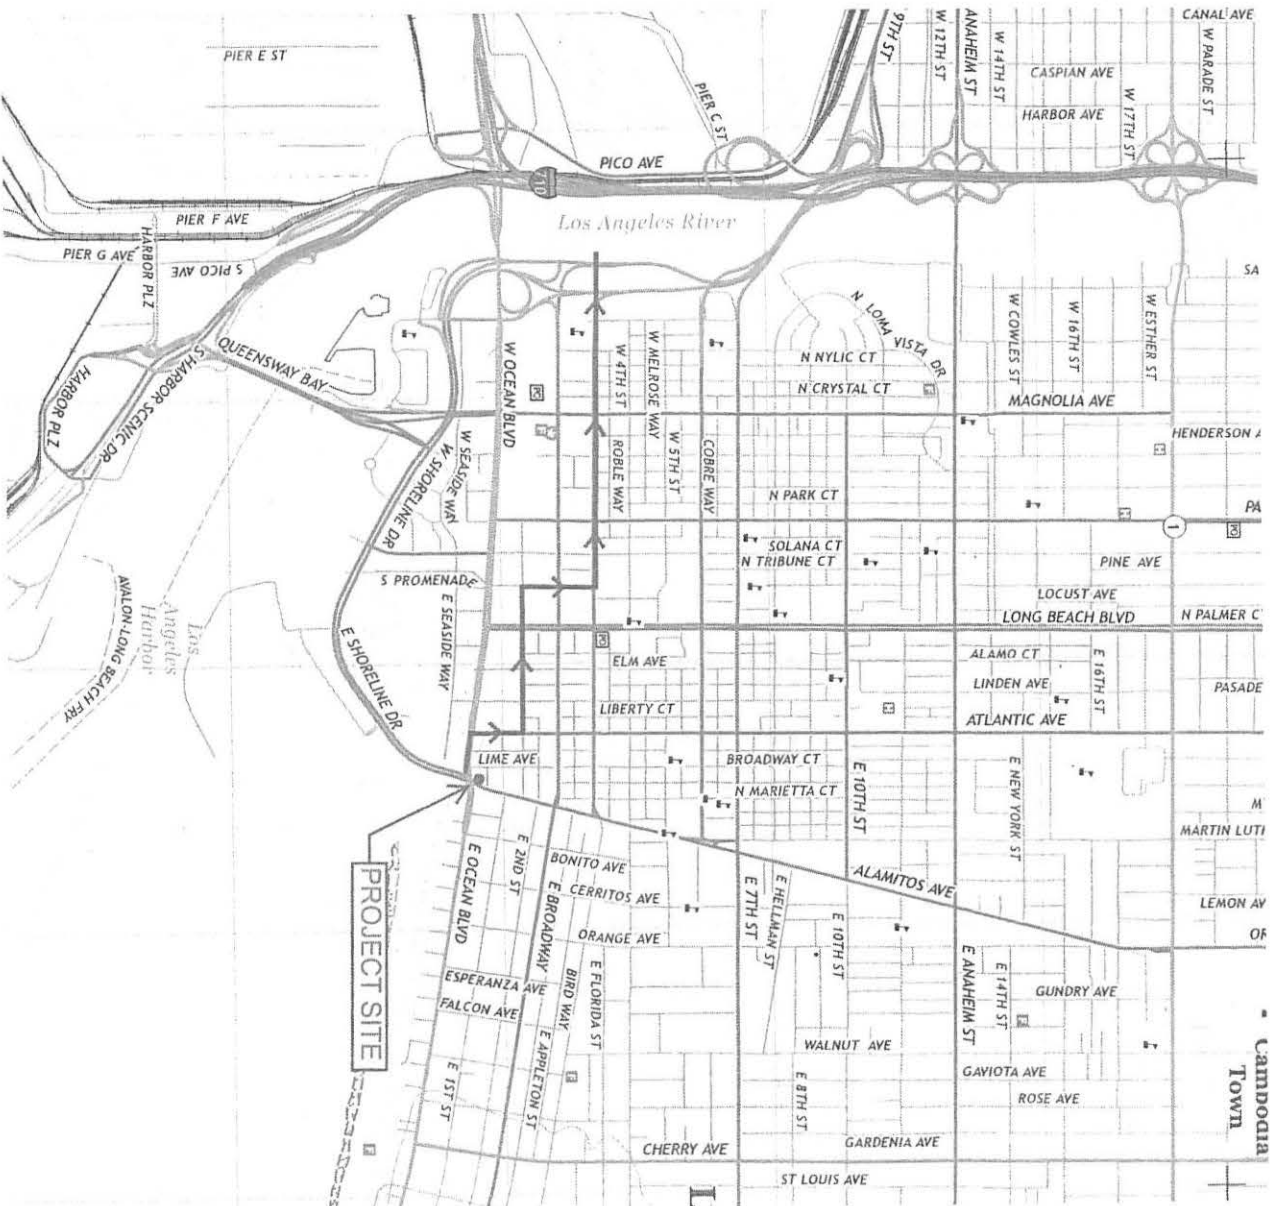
PIER E ST
9TH ST
W 12TH ST
ANAHEIM ST
W 14TH ST
CANAL AVE
W PARADE ST
CASPIAN AVE
HARBOR AVE
W 17TH ST
PIER C ST
PICO AVE
710
Los Angeles River
PIER F AVE
PIER G AVE
HARBOR PLZ
S PICO AVE
N LOMA VISTA DR
W COWLES ST
W 16TH ST
W ESTHER ST
SA
W MELROSE WAY
W 4TH ST
N NYLIC CT
N CRYSTAL CT
MAGNOLIA AVE
QUEENSWAY BAY
S HARBOR SCENIC DR
HARBOR PLZ
W OCEAN BLVD
W SEASIDE WAY
W SHORELINE DR
ROBLE WAY
W 5TH ST
COBRE WAY
HENDERSON A
N PARK CT
PA
1
SOLANA CT
N TRIBUNE CT
PINE AVE
S PROMENADE
LOCUST AVE
LONG BEACH BLVD
N PALMER C
Los Angeles Harbor
AVALON-LONG BEACH FRY
E SEASIDE WAY
E SHORELINE DR
ELM AVE
ALAMO CT
LINDEN AVE
E 16TH ST
PASADE
LIBERTY CT
ATLANTIC AVE
LIME AVE
BROADWAY CT
N MARIETTA CT
E 10TH ST
E NEW YORK ST
M
MARTIN LUT
PROJECT SITE
E OCEAN BLVD
E 2ND ST
BONITO AVE
E BROADWAY
CERRITOS AVE
ALAMITOS AVE
E 7TH ST
E HELLMAN ST
LEMON AV
ORANGE AVE
E 10TH ST
OF
E ANAHEIM ST
E 14TH ST
ESPERANZA AVE
BIRD WAY
E FLORIDA ST
GUNDRY AVE
FALCON AVE
E APPLETON ST
WALNUT AVE
Cambodia Town
E 1ST ST
E 8TH ST
GAVIOTA AVE
ROSE AVE
GARDENIA AVE
CHERRY AVE
ST LOUIS AVE